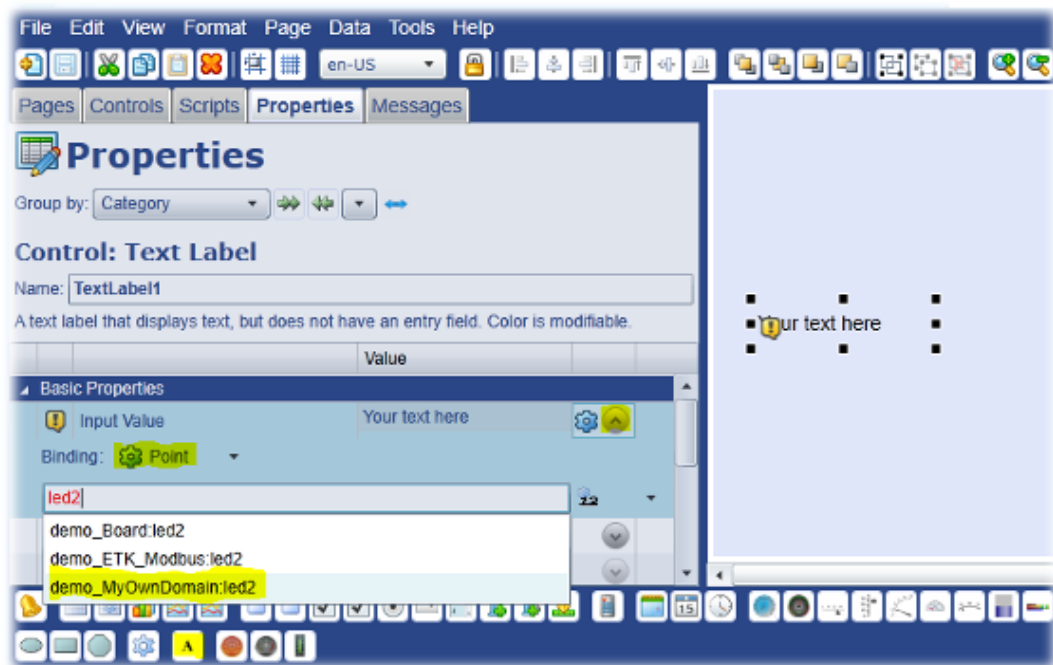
File Edit View Format Page Data Tools Help

en-US

Pages Controls Scripts Properties Messages

Properties

Group by: Category

Control: Text Label

Name: TextLabel1

A text label that displays text, but does not have an entry field. Color is modifiable.

| | Value |
|---|---|
| Basic Properties | |
| Input Value | Your text here |

Binding: Point

led2

demo_Board:led2
demo_ETK_Modbus:led2
demo_MyOwnDomain:led2

ur text here

A